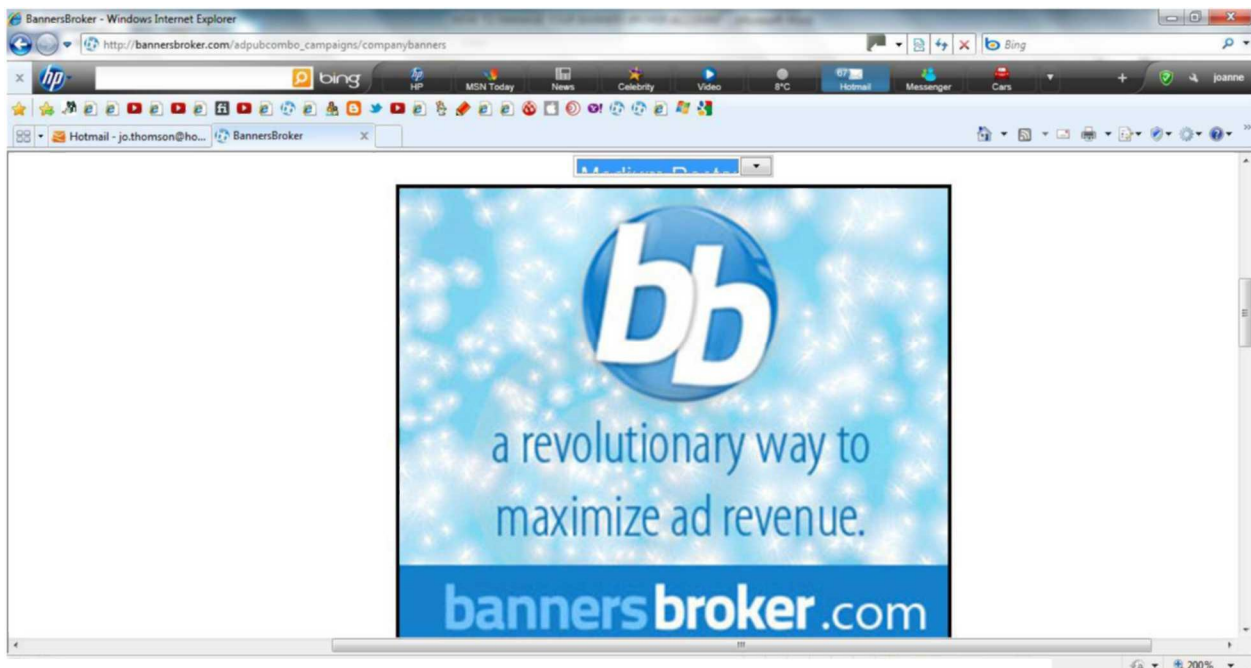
BannersBroker - Windows Internet Explorer

http://bannersbroker.com/adpubcombo_campaigns/companybanners

Bing

bing

HP

MSN Today

News

Celebrity

Video

8°C

67 Hotmail

Messenger

Cars

joanne

Hotmail - jo.thomson@ho...

BannersBroker

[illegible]

bb

a revolutionary way to maximize ad revenue.

bannersbroker.com

200%